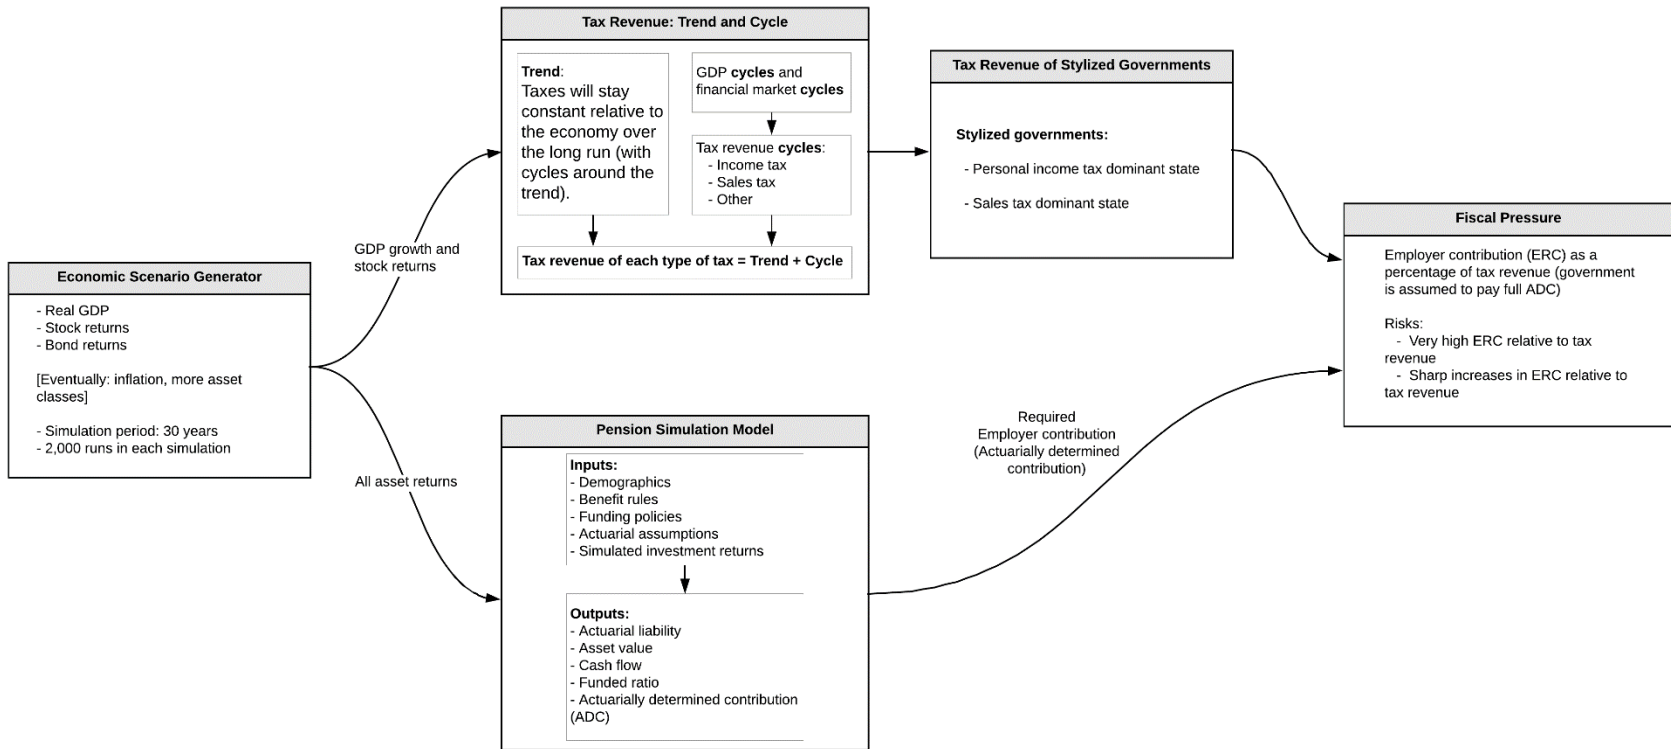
Economic Scenario Generator

- Real GDP
- Stock returns
- Bond returns

[Eventually: inflation, more asset classes]

- Simulation period: 30 years
- 2,000 runs in each simulation

GDP growth and stock returns

All asset returns

Tax Revenue: Trend and Cycle

Trend:
Taxes will stay constant relative to the economy over the long run (with cycles around the trend).

GDP cycles and financial market cycles

Tax revenue cycles:
- Income tax
- Sales tax
- Other

Tax revenue of each type of tax = Trend + Cycle

Tax Revenue of Stylized Governments

Stylized governments:

- Personal income tax dominant state

- Sales tax dominant state

Fiscal Pressure

Employer contribution (ERC) as a percentage of tax revenue (government is assumed to pay full ADC)

Risks:
- Very high ERC relative to tax revenue
- Sharp increases in ERC relative to tax revenue

Pension Simulation Model

Inputs:
- Demographics
- Benefit rules
- Funding policies
- Actuarial assumptions
- Simulated investment returns

Outputs:
- Actuarial liability
- Asset value
- Cash flow
- Funded ratio
- Actuarially determined contribution (ADC)

Required Employer contribution (Actuarially determined contribution)